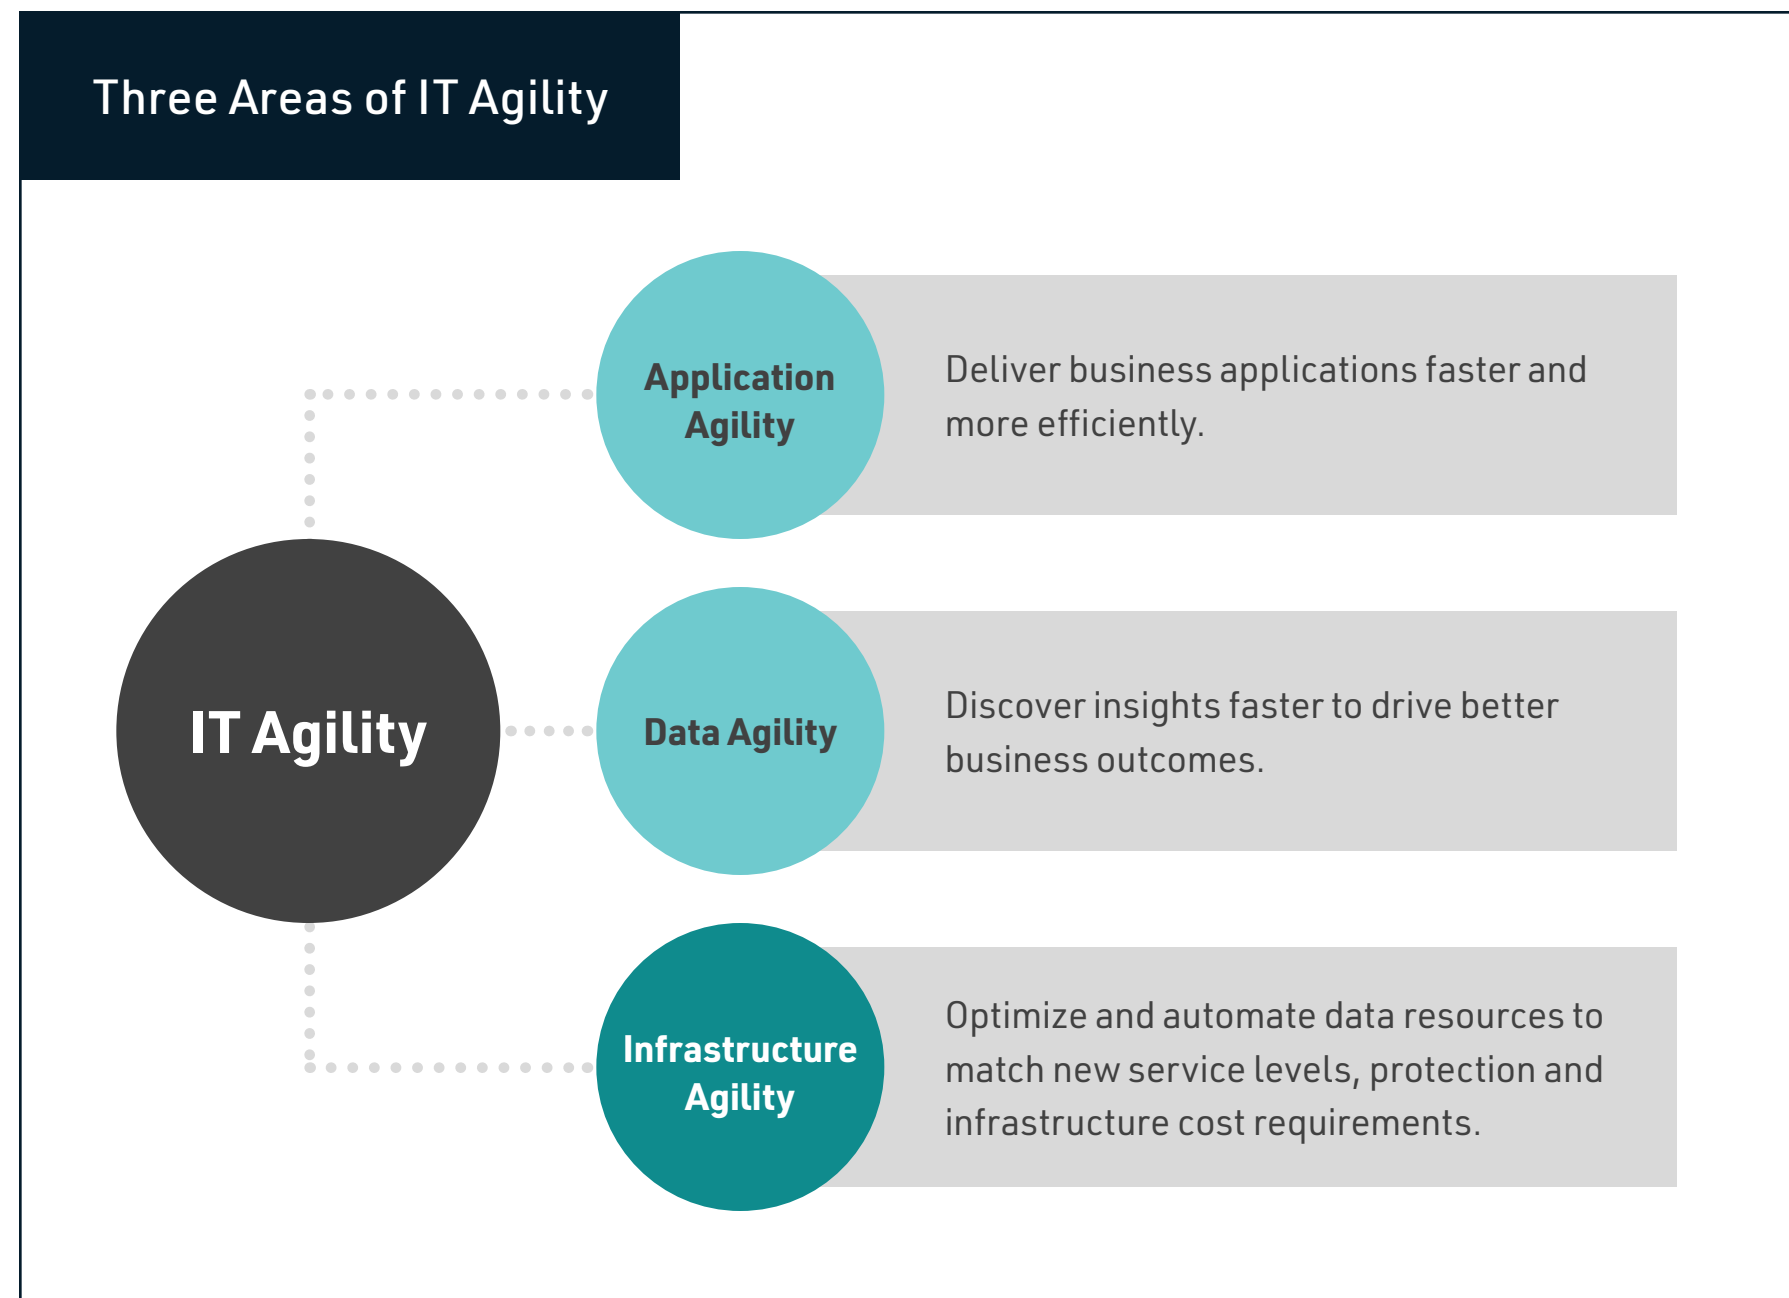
Three Areas of IT Agility

IT Agility

Application Agility

Deliver business applications faster and more efficiently.

Data Agility

Discover insights faster to drive better business outcomes.

Infrastructure Agility

Optimize and automate data resources to match new service levels, protection and infrastructure cost requirements.